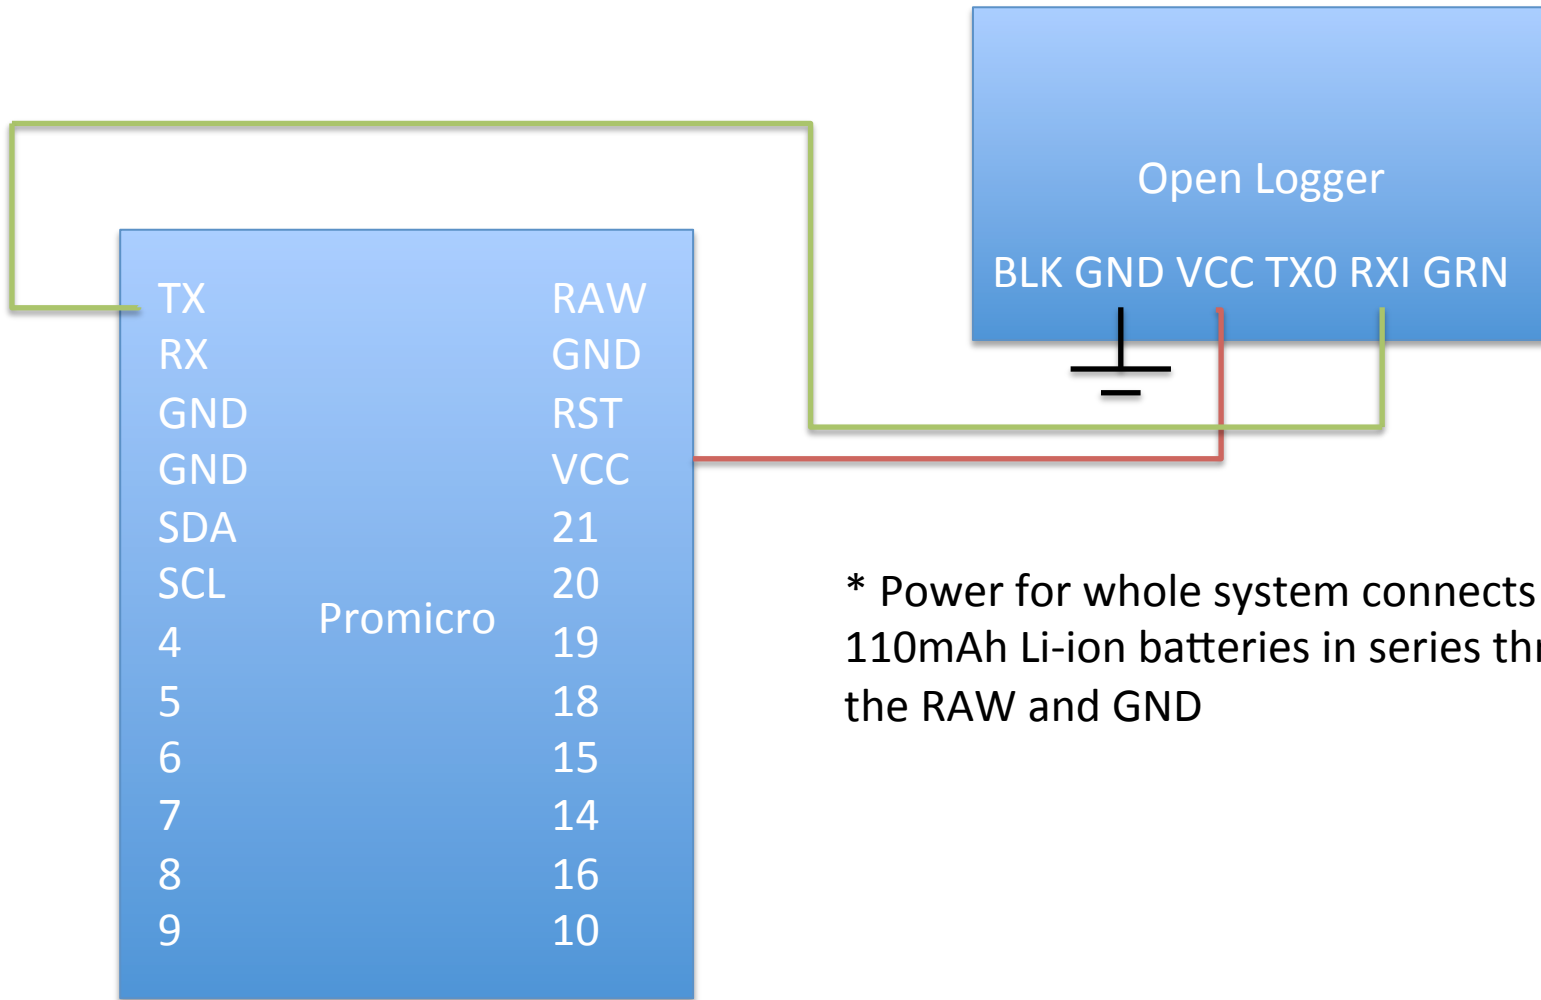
Open Logger

BLK GND VCC TX0 RXI GRN

TX
RX
GND
GND
SDA
SCL
4
5
6
7
8
9

Promicro

RAW
GND
RST
VCC
21
20
19
18
15
14
16
10

* Power for whole system connects
110mAh Li-ion batteries in series th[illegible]
the RAW and GND